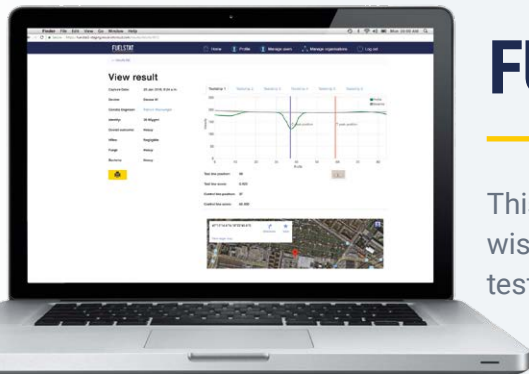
Finder File Edit View Go Window Help

FUELSTAT

Home Profile Manage users Manage organizations Log out

View result

Captured Date

Device

Device Engineer

Identity

Alias

Fuel

Sections

Test line position

Test line score

Control line position

Control line score

FU

Thi

wis

tes